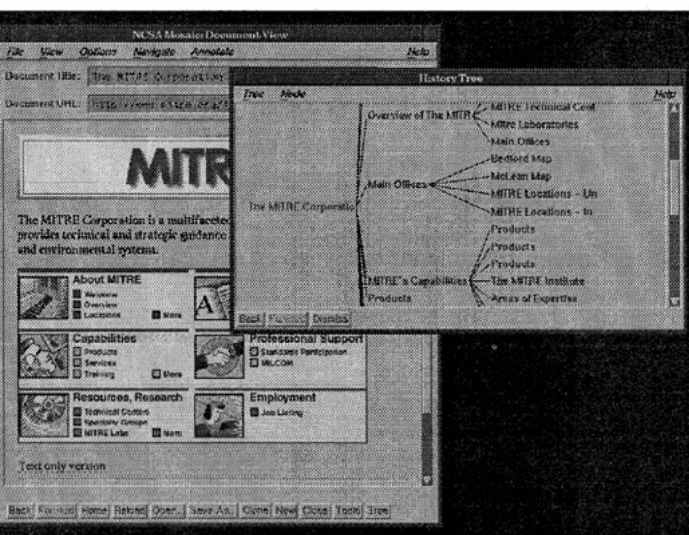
NCSA Mosaic: Document View

File View Options Navigate Annotate Help

Document Title: The MITRE Corporation

Document URL: http://www.mitre.org/

MITR

The MITRE Corporation is a multifaceted provides technical and strategic guidance and environmental systems.

About MITRE
Welcome
Overview
Locations
More

Capabilities
Products
Services
Training
More

Professional Support
Standards Participation
MILCOM

Resources, Research
Technical Centers
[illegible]
MITRE Labs
More

Employment
Job Listing

Text only version

Back Forward Home Reload Open... Save As... Clone New Close Tools Tree

History Tree

Tree Node Help

The MITRE Corporatio

Overview of The MITR

MITRE Technical Cent
Mitre Laboratories
Main Offices

Main Offices

Bedford Map
McLean Map
MITRE Locations - Un
MITRE Locations - In

Products
Products
Products

MITRE's Capabilities

The MITRE Institute
Areas of Expertise

Products

Back Forward Dismiss